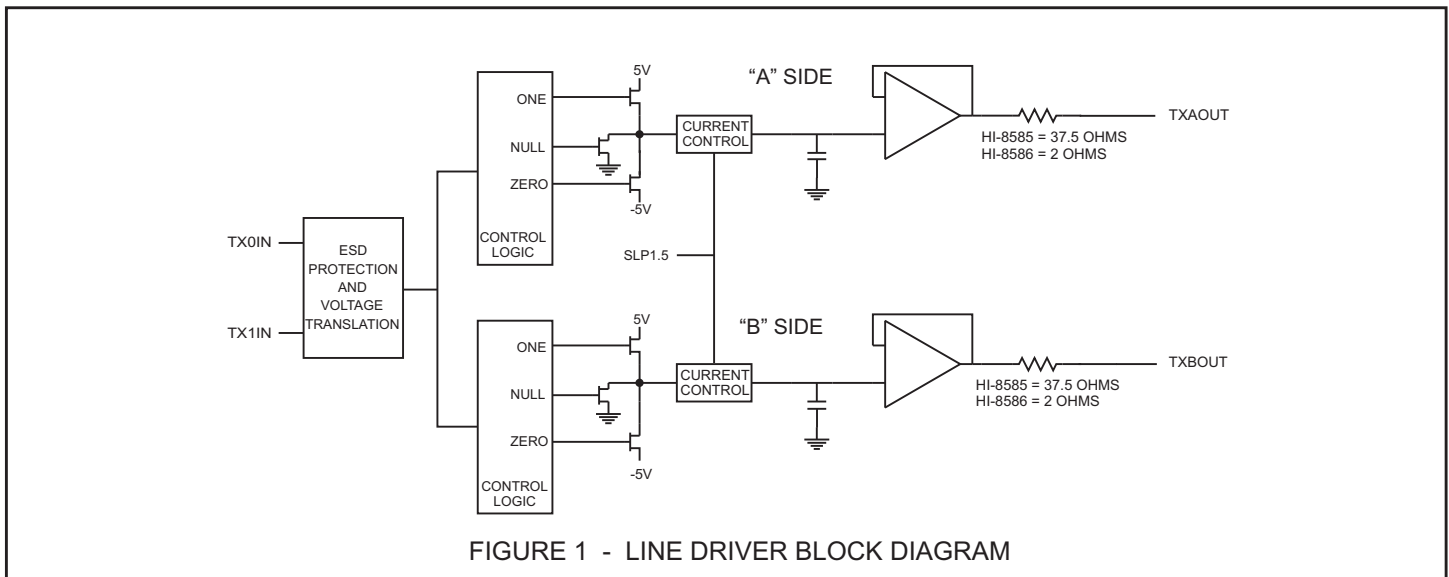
5V

"A" SIDE

ONE

NULL

ZERO

CURRENT CONTROL

TXAOUT

HI-8585 = 37.5 OHMS
HI-8586 = 2 OHMS

-5V

TX0IN

ESD PROTECTION AND VOLTAGE TRANSLATION

TX1IN

CONTROL LOGIC

SLP1.5

5V

"B" SIDE

ONE

NULL

ZERO

CURRENT CONTROL

TXBOUT

HI-8585 = 37.5 OHMS
HI-8586 = 2 OHMS

-5V

CONTROL LOGIC

FIGURE 1 - LINE DRIVER BLOCK DIAGRAM